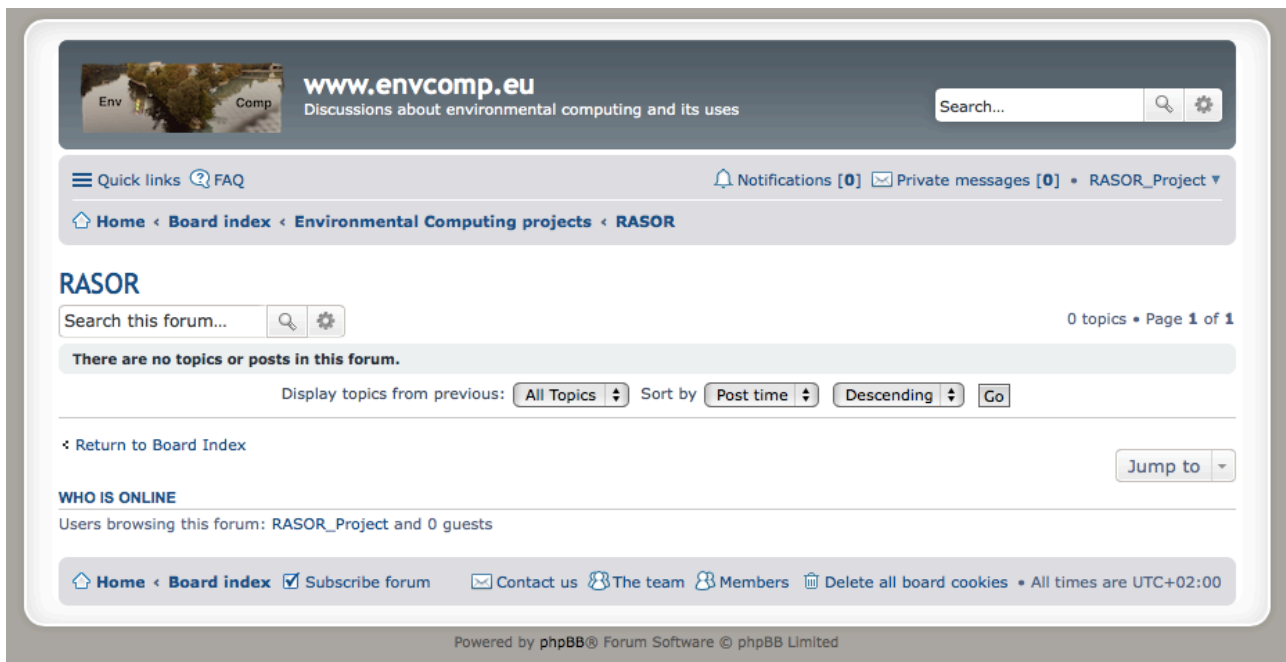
Env Comp

www.envcomp.eu
Discussions about environmental computing and its uses

Search...

Quick links FAQ

Notifications [0] Private messages [0] • RASOR_Project ▾

Home ‹ Board index ‹ Environmental Computing projects ‹ RASOR

RASOR

Search this forum...

0 topics • Page 1 of 1

There are no topics or posts in this forum.

Display topics from previous: All Topics Sort by Post time Descending Go

‹ Return to Board Index

Jump to

WHO IS ONLINE

Users browsing this forum: RASOR_Project and 0 guests

Home ‹ Board index Subscribe forum Contact us The team Members Delete all board cookies • All times are UTC+02:00

Powered by phpBB® Forum Software © phpBB Limited